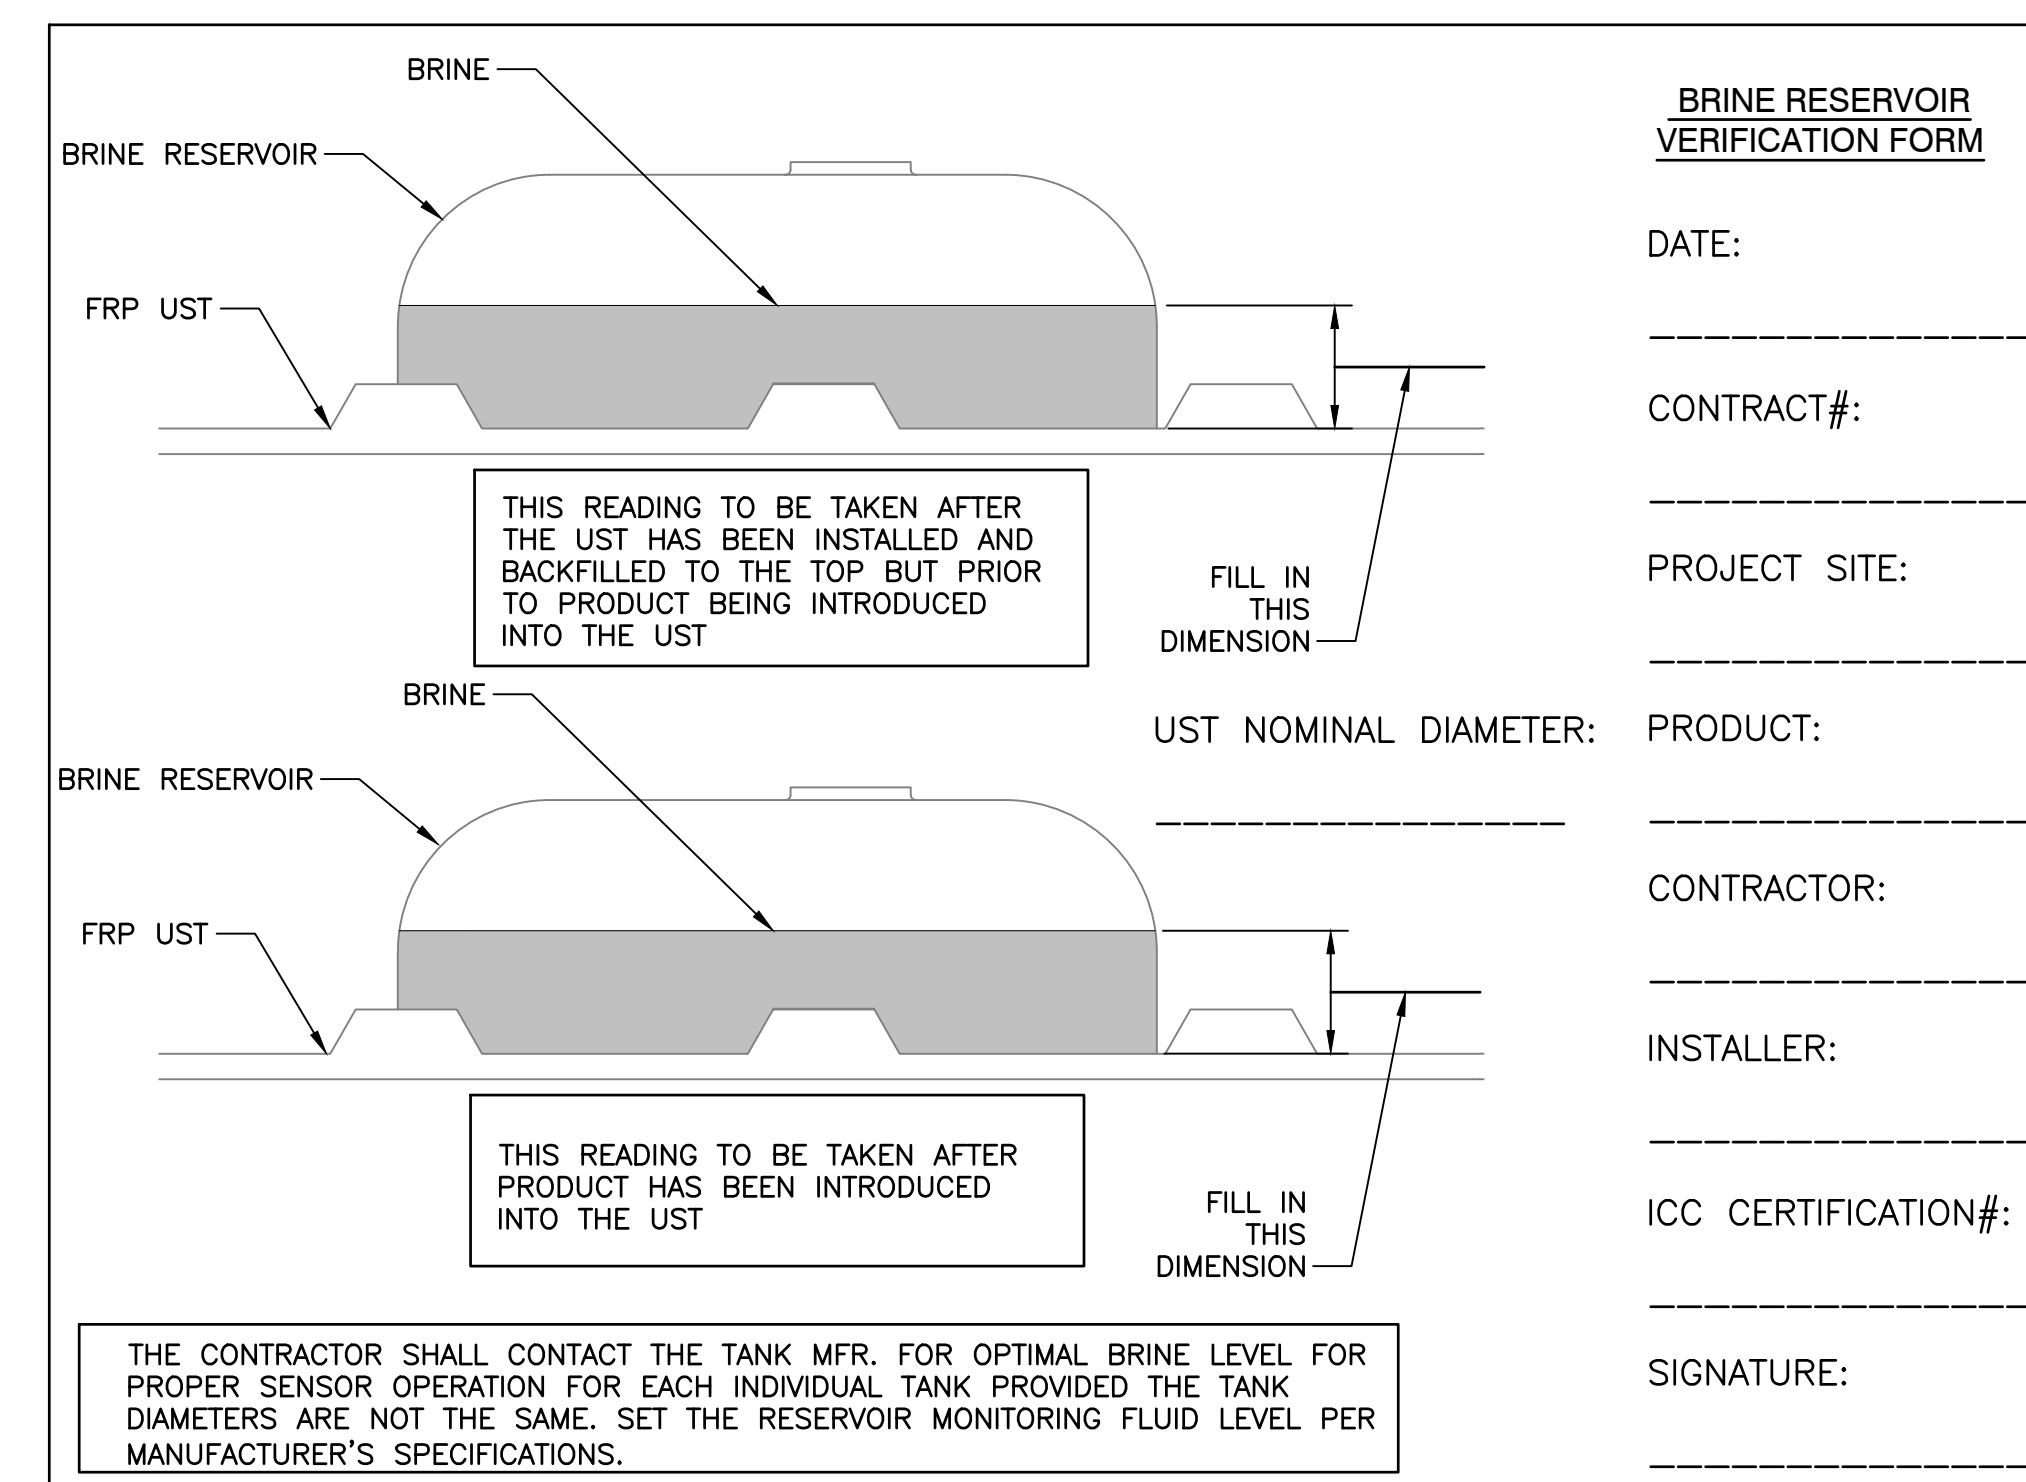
BRINE

BRINE RESERVOIR

FRP UST

THIS READING TO BE TAKEN AFTER THE UST HAS BEEN INSTALLED AND BACKFILLED TO THE TOP BUT PRIOR TO PRODUCT BEING INTRODUCED INTO THE UST

FILL IN THIS DIMENSION

BRINE

BRINE RESERVOIR

FRP UST

THIS READING TO BE TAKEN AFTER PRODUCT HAS BEEN INTRODUCED INTO THE UST

FILL IN THIS DIMENSION

UST NOMINAL DIAMETER:

_______________

THE CONTRACTOR SHALL CONTACT THE TANK MFR. FOR OPTIMAL BRINE LEVEL FOR PROPER SENSOR OPERATION FOR EACH INDIVIDUAL TANK PROVIDED THE TANK DIAMETERS ARE NOT THE SAME. SET THE RESERVOIR MONITORING FLUID LEVEL PER MANUFACTURER'S SPECIFICATIONS.

BRINE RESERVOIR VERIFICATION FORM

DATE:

_______________

CONTRACT#:

_______________

PROJECT SITE:

_______________

PRODUCT:

_______________

CONTRACTOR:

_______________

INSTALLER:

_______________

ICC CERTIFICATION#:

_______________

SIGNATURE:

_______________